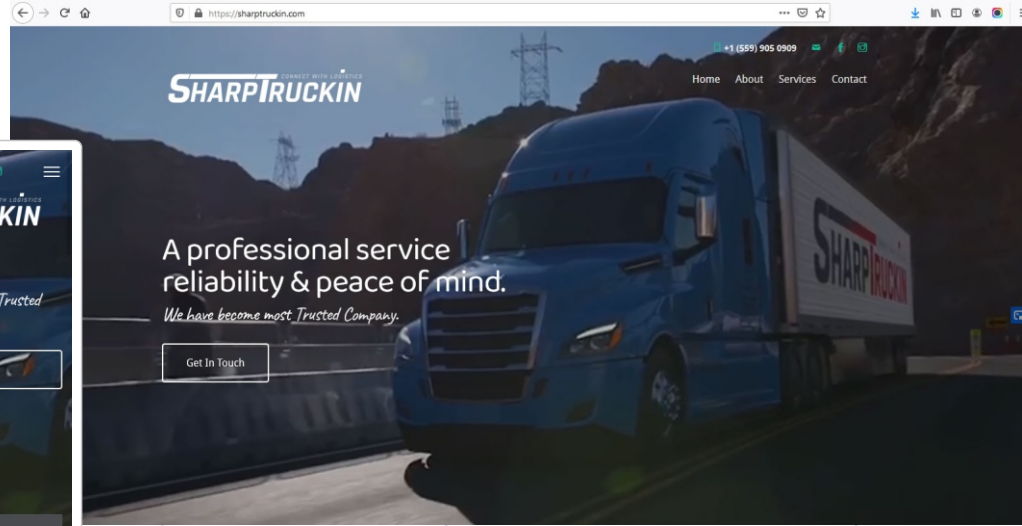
https://sharptruckin.com

+1 (559) 905 0909

CONNECT WITH LOGISTICS
SHARPTRUCKIN

Home About Services Contact

A professional service reliability & peace of mind.

We have become most Trusted Company.

Get In Touch

SHARPTRUCKIN

WITH LOGISTICS
KIN

Trusted